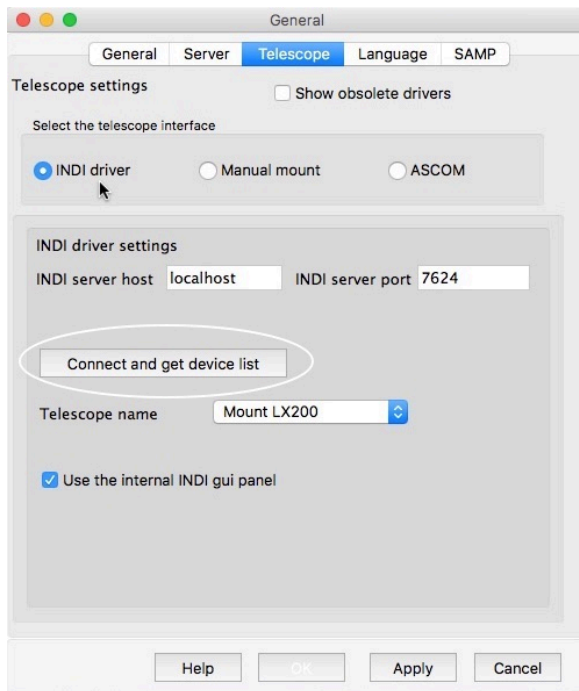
General

General | Server | Telescope | Language | SAMP

Telescope settings

Show obsolete drivers

Select the telescope interface

INDI driver

Manual mount

ASCOM

INDI driver settings

INDI server host localhost

INDI server port 7624

Connect and get device list

Telescope name

Mount LX200

Use the internal INDI gui panel

Help

OK

Apply

Cancel